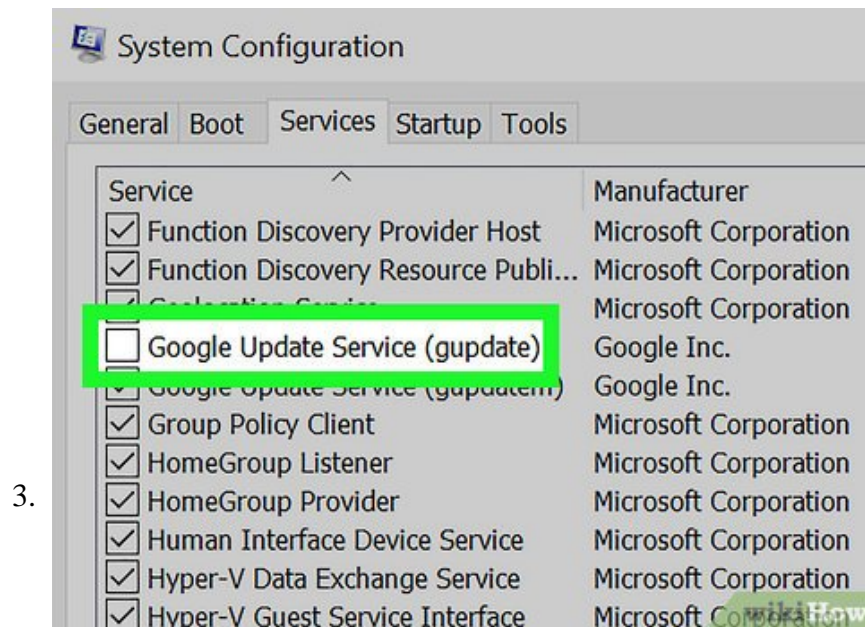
3.

System Configuration

General Boot Services Startup Tools

| Service | Manufacturer |
|---|---|
| Function Discovery Provider Host | Microsoft Corporation |
| Function Discovery Resource Publi... | Microsoft Corporation |
| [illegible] | Microsoft Corporation |
| Google Update Service (gupdate) | Google Inc. |
| Google Update Service (gupdatem) | Google Inc. |
| Group Policy Client | Microsoft Corporation |
| HomeGroup Listener | Microsoft Corporation |
| HomeGroup Provider | Microsoft Corporation |
| Human Interface Device Service | Microsoft Corporation |
| Hyper-V Data Exchange Service | Microsoft Corporation |
| Hyper-V Guest Service Interface | Microsoft Co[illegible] |

wikiHow